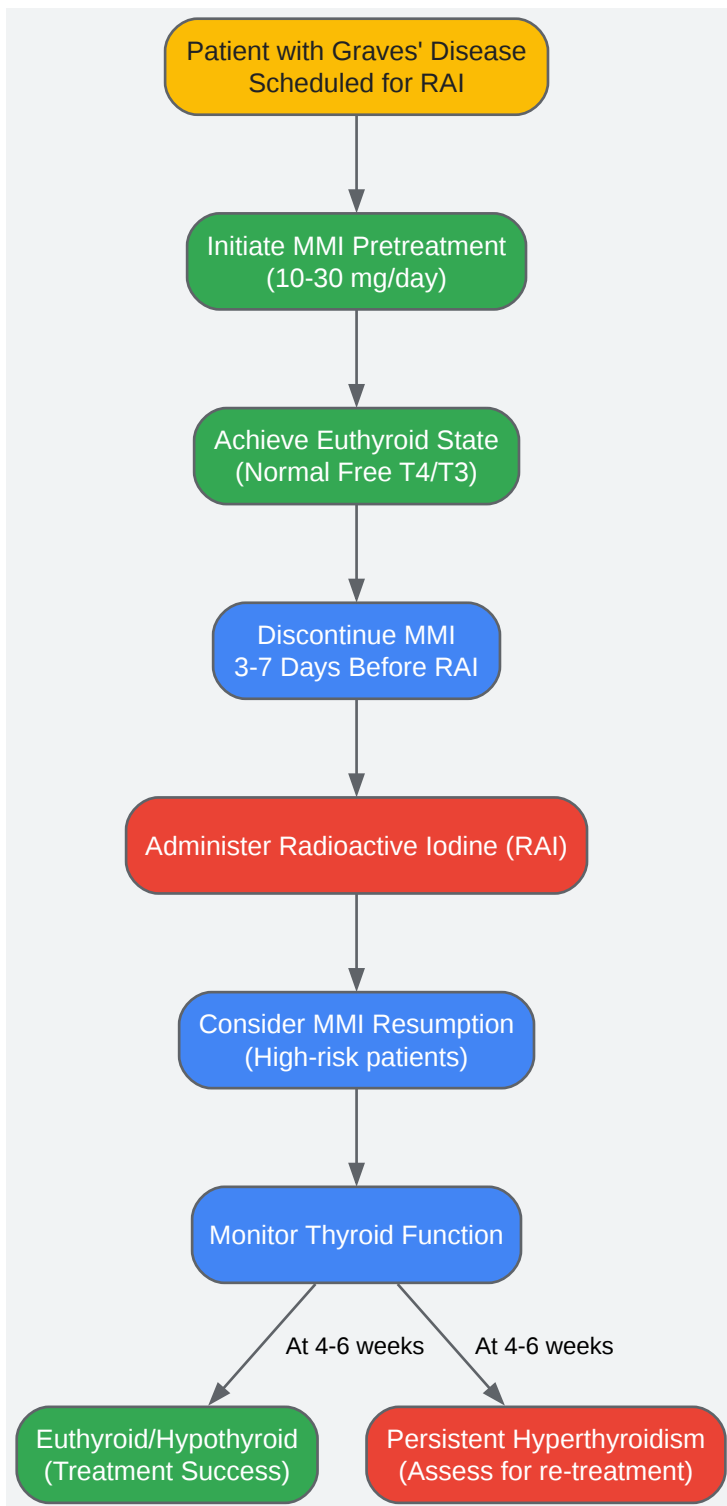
Patient with Graves' Disease
Scheduled for RAI

Initiate MMI Pretreatment
(10-30 mg/day)

Achieve Euthyroid State
(Normal Free T4/T3)

Discontinue MMI
3-7 Days Before RAI

Administer Radioactive Iodine (RAI)

Consider MMI Resumption
(High-risk patients)

Monitor Thyroid Function

At 4-6 weeks

At 4-6 weeks

Euthyroid/Hypothyroid
(Treatment Success)

Persistent Hyperthyroidism
(Assess for re-treatment)